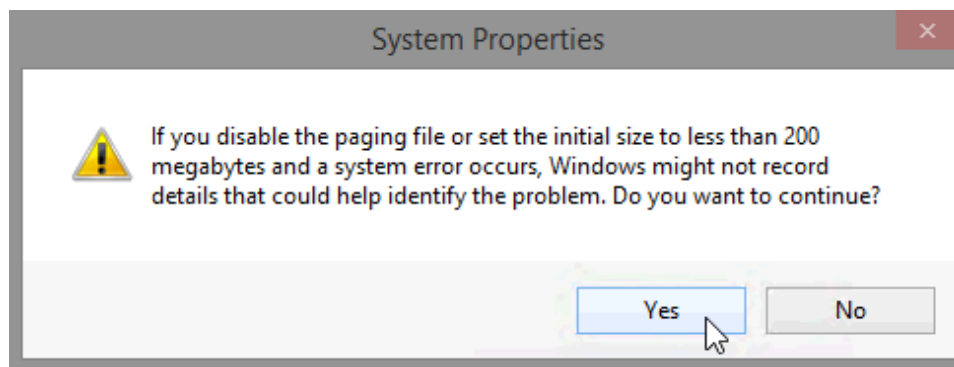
System Properties

If you disable the paging file or set the initial size to less than 200 megabytes and a system error occurs, Windows might not record details that could help identify the problem. Do you want to continue?

Yes

No